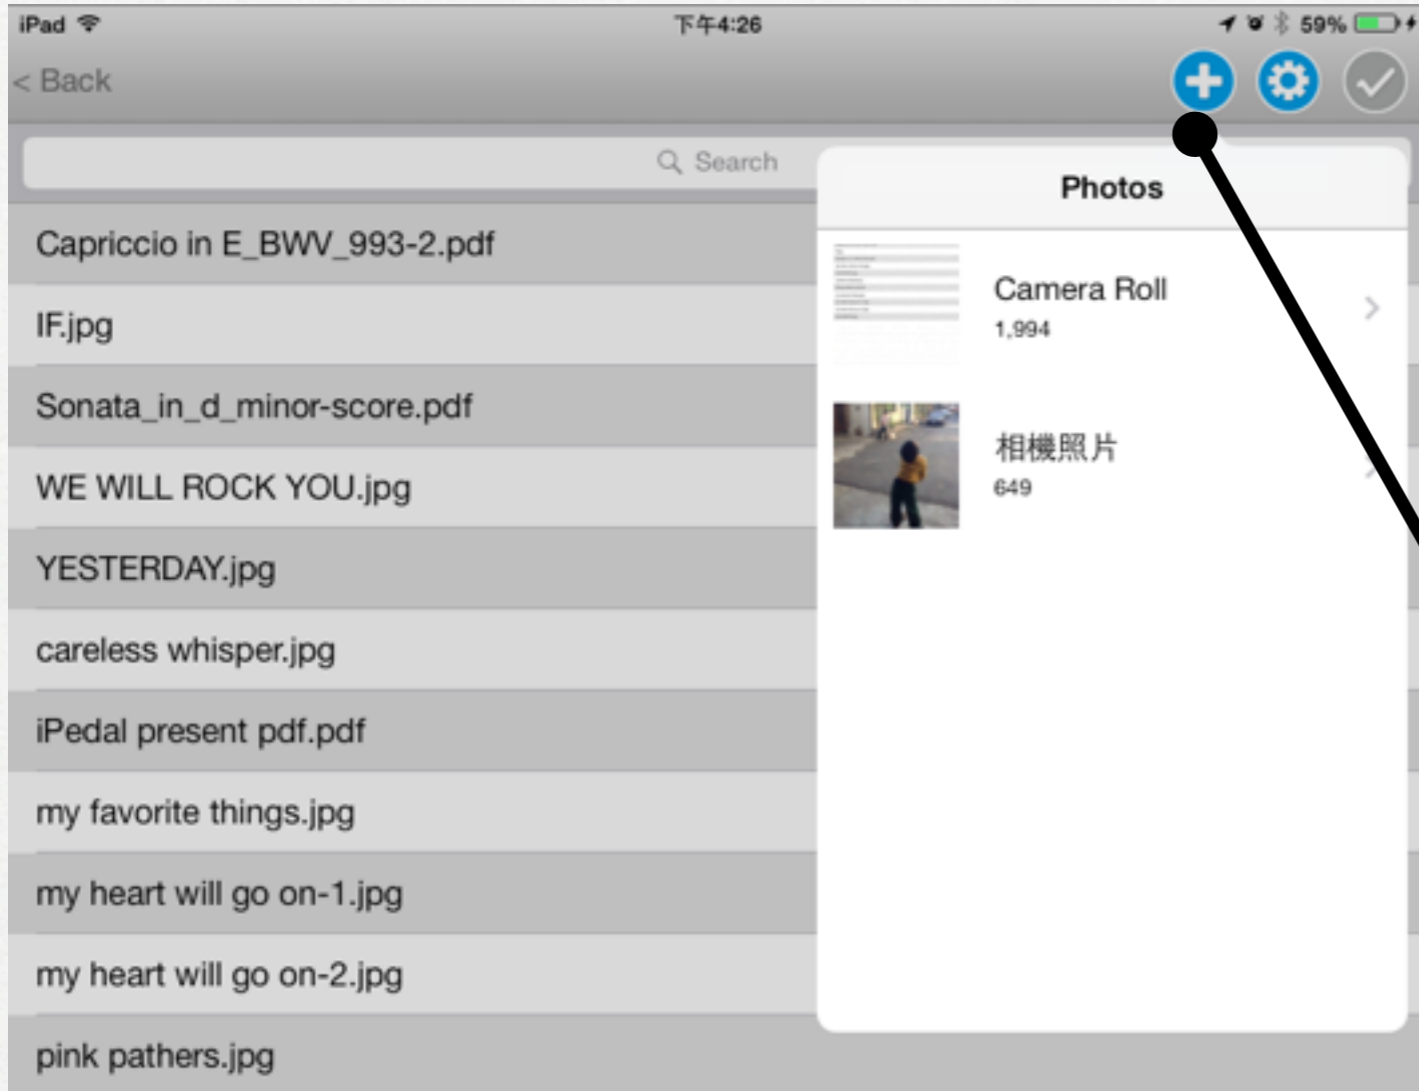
iPad 下午4:26 59%

< Back

Search

Photos

Capriccio in E_BWV_993-2.pdf

IF.jpg

Sonata_in_d_minor-score.pdf

WE WILL ROCK YOU.jpg

YESTERDAY.jpg

careless whisper.jpg

iPedal present pdf.pdf

my favorite things.jpg

my heart will go on-1.jpg

my heart will go on-2.jpg

pink pathers.jpg

Camera Roll
1,994

相機照片
649